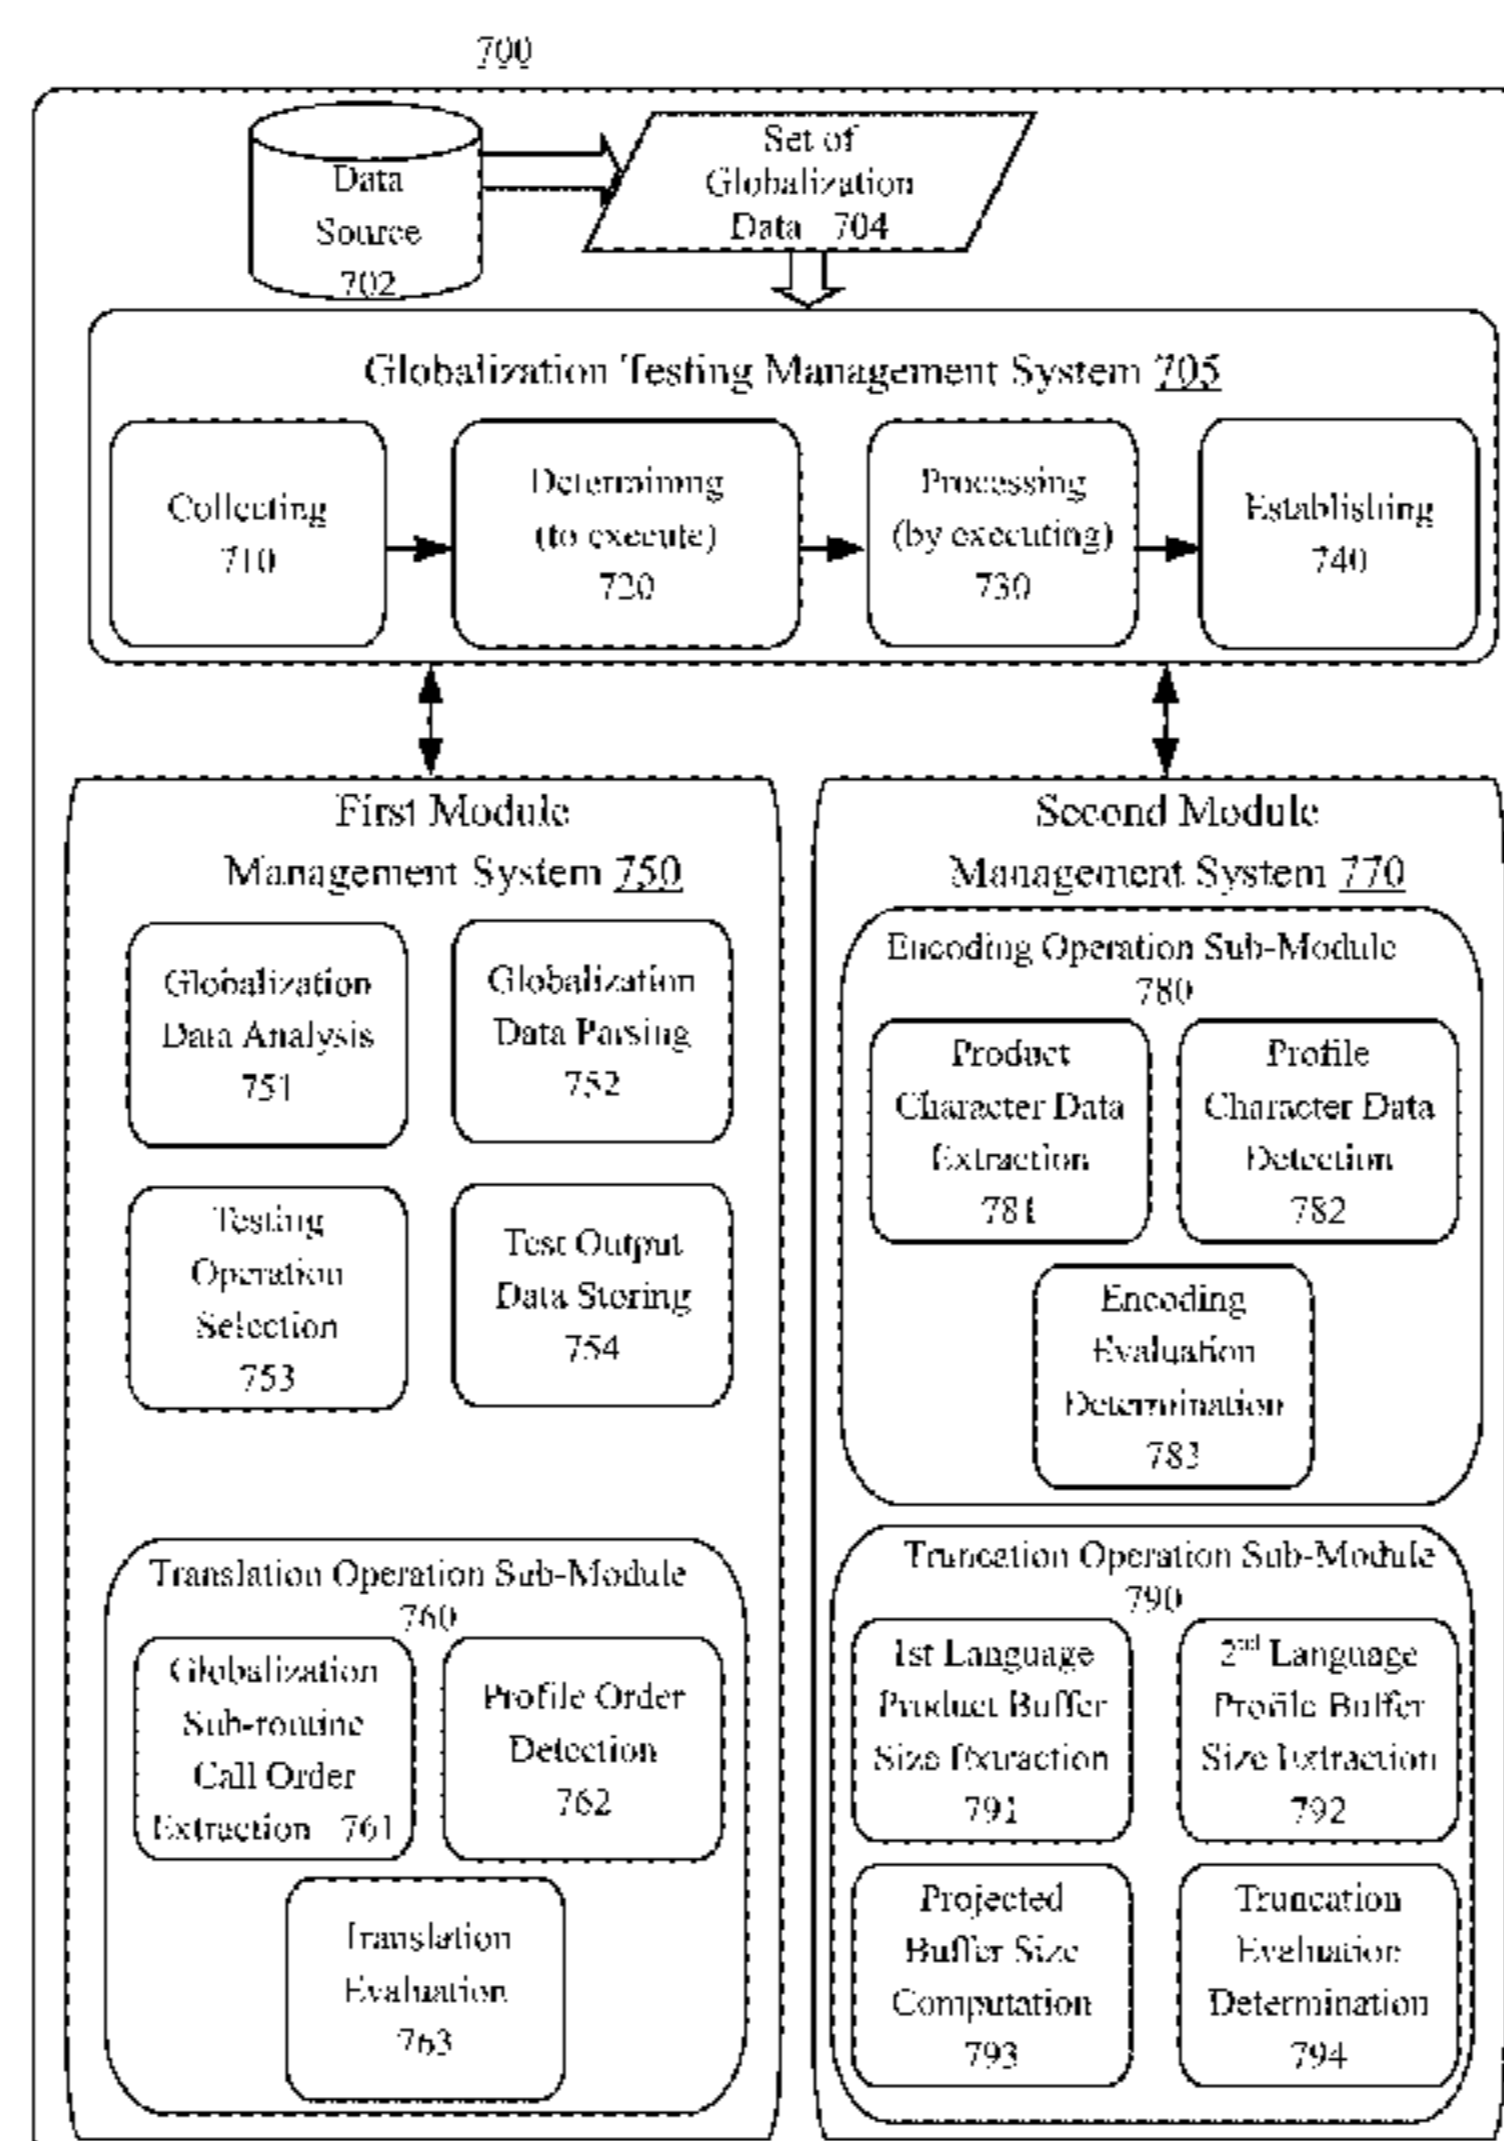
700

Data Source 702

Set of Globalization Data 704

Globalization Testing Management System 705

Collecting 710

Determining (to execute) 720

Processing (by executing) 730

Establishing 740

First Module Management System 750

Globalization Data Analysis 751

Globalization Data Parsing 752

Testing Operation Selection 753

Test Output Data Storing 754

Translation Operation Sub-Module 760

Globalization Sub-routine Call Order Extraction 761

Profile Order Detection 762

Translation Evaluation 763

Second Module Management System 770

Encoding Operation Sub-Module 780

Product Character Data Extraction 781

Profile Character Data Detection 782

Encoding Evaluation Determination 783

Truncation Operation Sub-Module 790

1st Language Product Buffer Size Extraction 791

2$^{nd}$ Language Profile Buffer Size Extraction 792

Projected Buffer Size Computation 793

Truncation Evaluation Determination 794